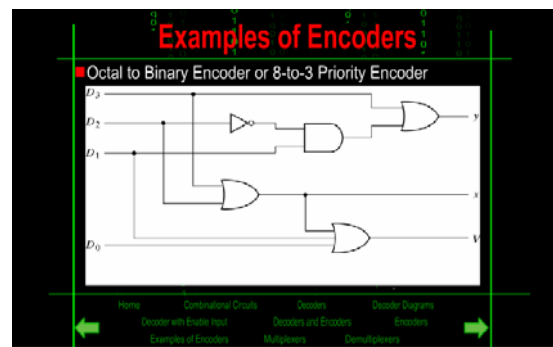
Examples of Encoders

Octal to Binary Encoder or 8-to-3 Priority Encoder

$D_3$
$D_2$
$D_1$
$D_0$
y
x
V

Home
Combinational Circuits
Decoders
Decoder Diagrams
Decoder with Enable Input
Decoders and Encoders
Encoders
Examples of Encoders
Multiplexers
Demultiplexers